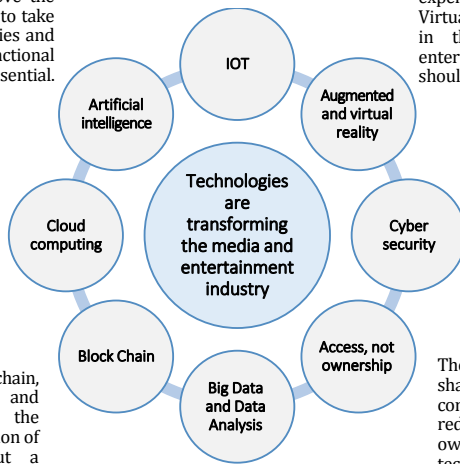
ve the
to take
ies and
uctional
ssential.

exper
Virtua
in th
enter
shoul

IOT

Augmented and virtual reality

Cyber security

Access, not ownership

Big Data and Data Analysis

Block Chain

Cloud computing

Artificial intelligence

Technologies are transforming the media and entertainment industry

chain,
and
the
on of
ut a

The
sha
con
red
ow
tec